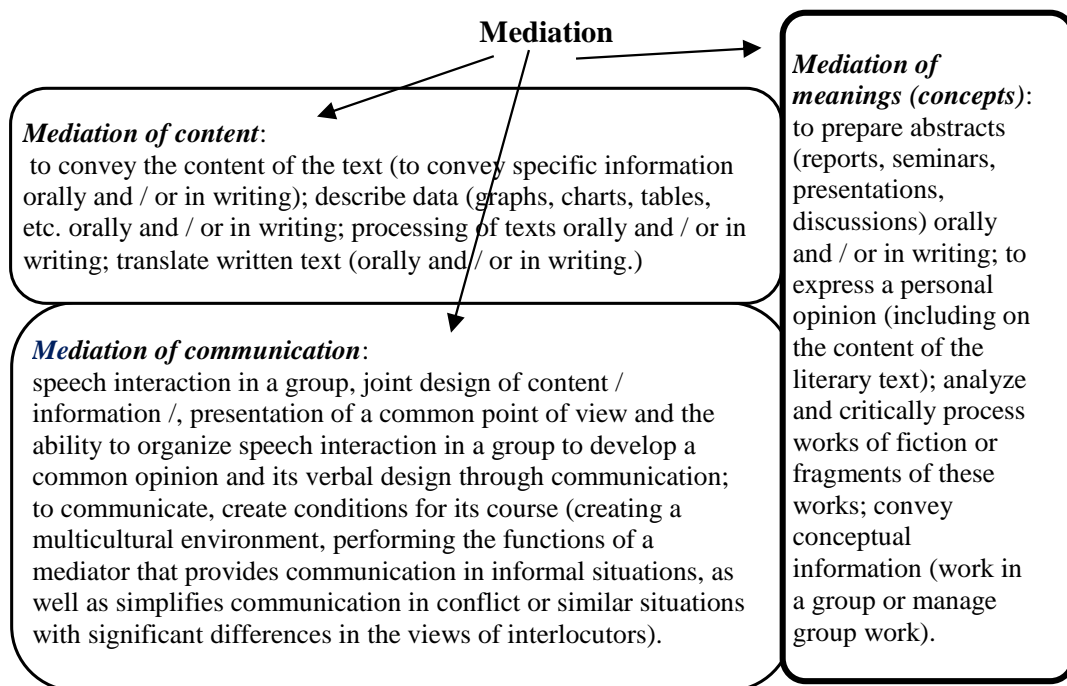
**Mediation**

***Mediation of content***:
to convey the content of the text (to convey specific information orally and / or in writing); describe data (graphs, charts, tables, etc. orally and / or in writing; processing of texts orally and / or in writing; translate written text (orally and / or in writing.)

***Mediation of communication***:
speech interaction in a group, joint design of content / information /, presentation of a common point of view and the ability to organize speech interaction in a group to develop a common opinion and its verbal design through communication; to communicate, create conditions for its course (creating a multicultural environment, performing the functions of a mediator that provides communication in informal situations, as well as simplifies communication in conflict or similar situations with significant differences in the views of interlocutors).

***Mediation of meanings (concepts)***:
to prepare abstracts (reports, seminars, presentations, discussions) orally and / or in writing; to express a personal opinion (including on the content of the literary text); analyze and critically process works of fiction or fragments of these works; convey conceptual information (work in a group or manage group work).